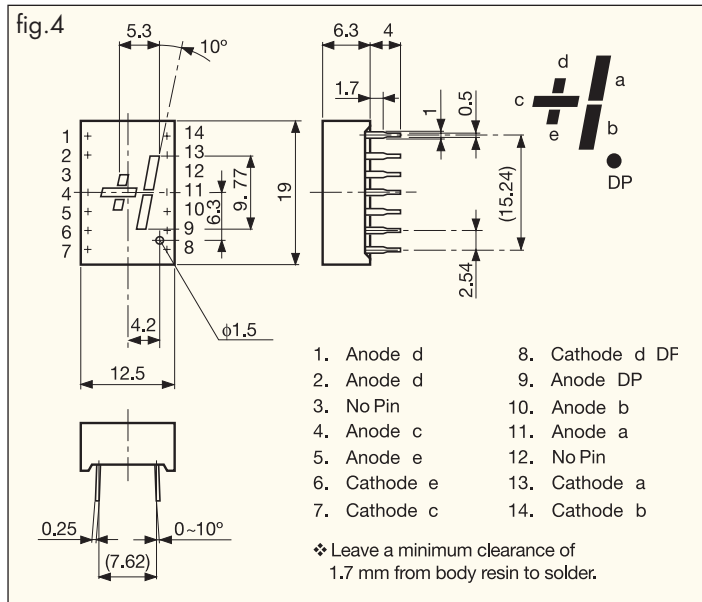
fig.4

5.3
10°
6.3
4
1.7
1
0.5
d
c
a
e
b
DP

1
2
3
4
5
6
7
14
13
12
11
10
9
8
6.3
9.77
19
(15.24)
2.54
4.2
$\phi1.5$
12.5

0.25
0~10°
(7.62)

1. Anode d
2. Anode d
3. No Pin
4. Anode c
5. Anode e
6. Cathode e
7. Cathode c

8. Cathode d DF
9. Anode DP
10. Anode b
11. Anode a
12. No Pin
13. Cathode a
14. Cathode b

❖ Leave a minimum clearance of 1.7 mm from body resin to solder.